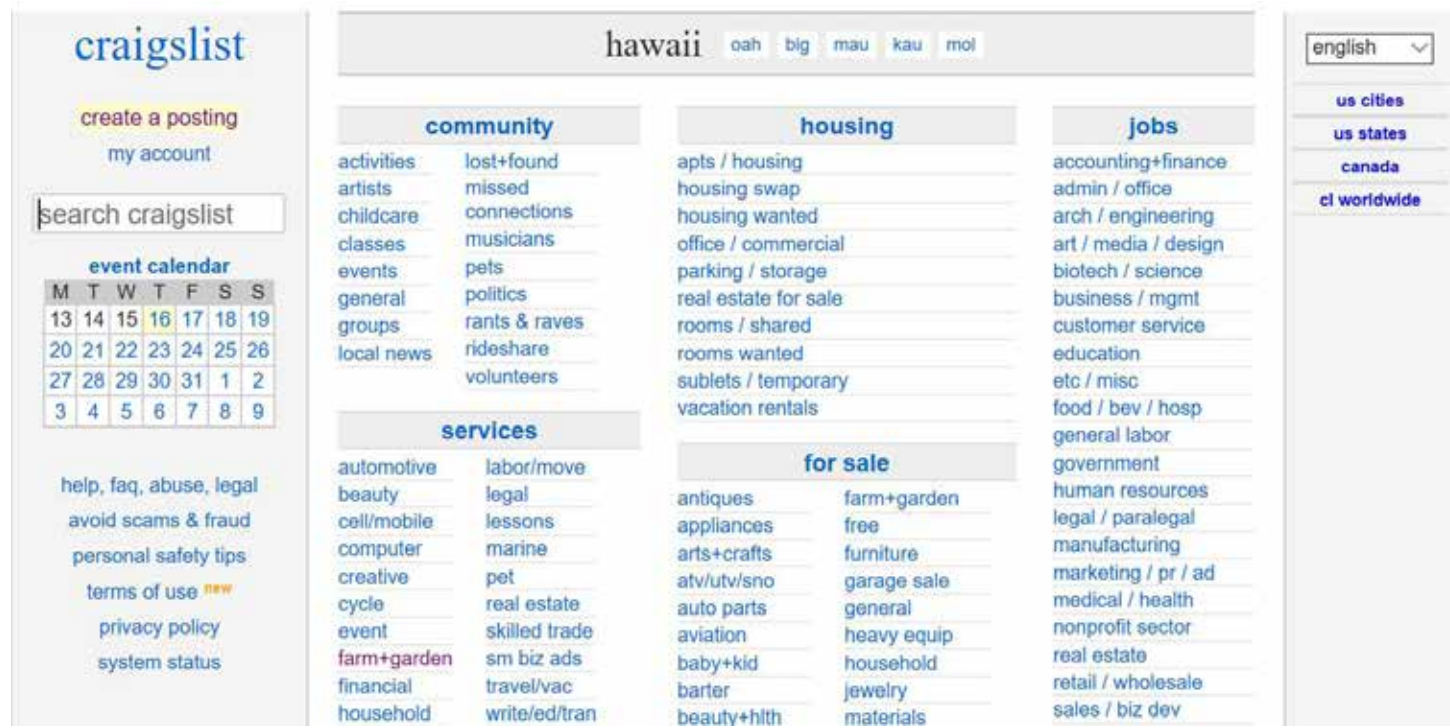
craigslist

create a posting
my account

search craigslist

event calendar

| M | T | W | T | F | S | S |
|---|---|---|---|---|---|---|
| 13 | 14 | 15 | 16 | 17 | 18 | 19 |
| 20 | 21 | 22 | 23 | 24 | 25 | 26 |
| 27 | 28 | 29 | 30 | 31 | 1 | 2 |
| 3 | 4 | 5 | 6 | 7 | 8 | 9 |

help, faq, abuse, legal
avoid scams & fraud
personal safety tips
terms of use new
privacy policy
system status

hawaii oah big mau kau mol

community
activities
artists
childcare
classes
events
general
groups
local news
lost+found
missed connections
musicians
pets
politics
rants & raves
rideshare
volunteers

services
automotive
beauty
cell/mobile
computer
creative
cycle
event
farm+garden
financial
household
labor/move
legal
lessons
marine
pet
real estate
skilled trade
sm biz ads
travel/vac
write/ed/tran

housing
apts / housing
housing swap
housing wanted
office / commercial
parking / storage
real estate for sale
rooms / shared
rooms wanted
sublets / temporary
vacation rentals

for sale
antiques
appliances
arts+crafts
atv/utv/sno
auto parts
aviation
baby+kid
barter
beauty+hlth
farm+garden
free
furniture
garage sale
general
heavy equip
household
jewelry
materials

jobs
accounting+finance
admin / office
arch / engineering
art / media / design
biotech / science
business / mgmt
customer service
education
etc / misc
food / bev / hosp
general labor
government
human resources
legal / paralegal
manufacturing
marketing / pr / ad
medical / health
nonprofit sector
real estate
retail / wholesale
sales / biz dev

english
us cities
us states
canada
cl worldwide